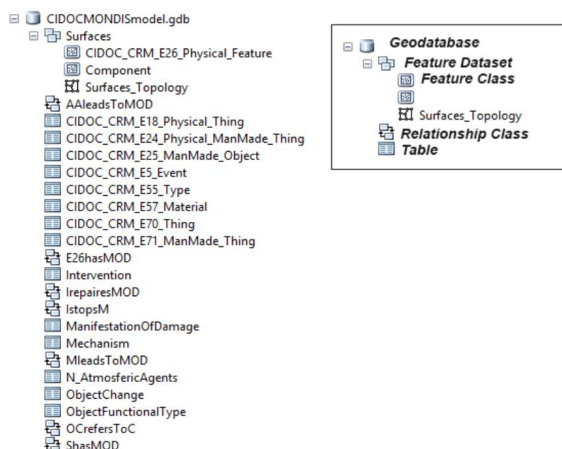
CIDOCMONDISmodel.gdb
Surfaces
CIDOC_CRM_E26_Physical_Feature
Component
Surfaces_Topology
AAleadsToMOD
CIDOC_CRM_E18_Physical_Thing
CIDOC_CRM_E24_Physical_ManMade_Thing
CIDOC_CRM_E25_ManMade_Object
CIDOC_CRM_E5_Event
CIDOC_CRM_E55_Type
CIDOC_CRM_E57_Material
CIDOC_CRM_E70_Thing
CIDOC_CRM_E71_ManMade_Thing
E26hasMOD
Intervention
IrepairesMOD
IstopsM
ManifestationOfDamage
Mechanism
MleadsToMOD
N_AtmosfericAgents
ObjectChange
ObjectFunctionalType
OCrefersToC
ShasMOD

Geodatabase
Feature Dataset
Feature Class
Surfaces_Topology
Relationship Class
Table